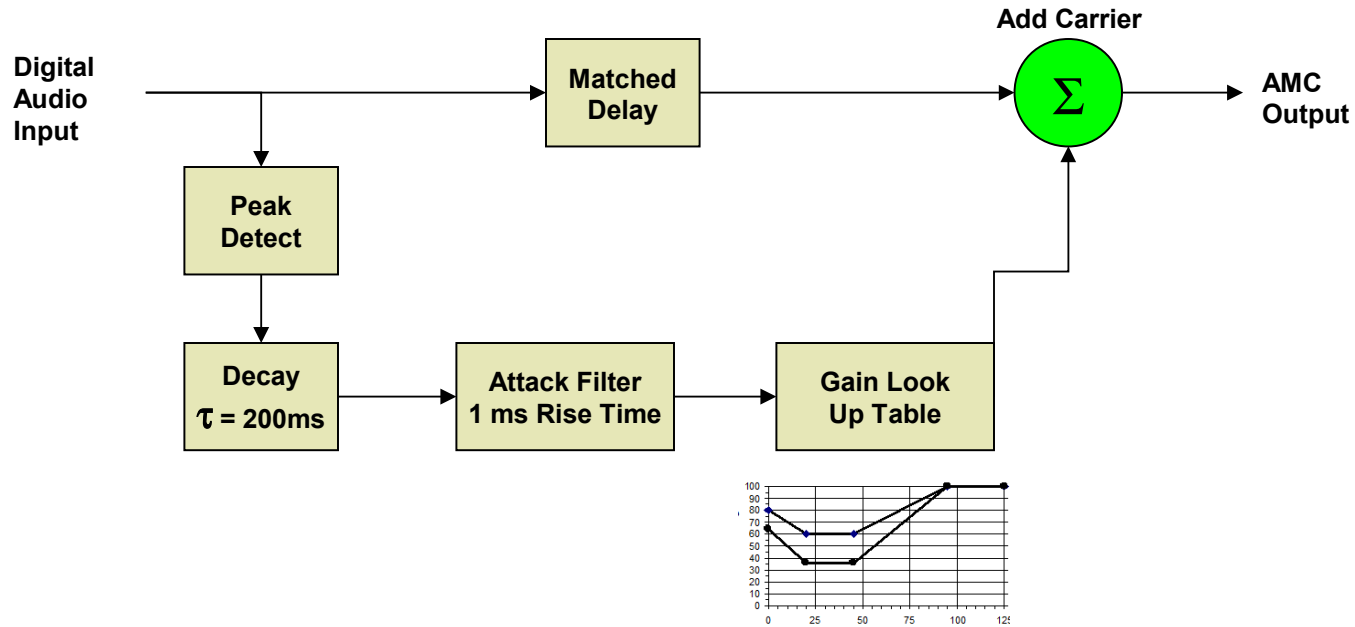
Digital Audio Input

Matched Delay

Add Carrier

$\Sigma$

AMC Output

Peak Detect

Decay
$\tau$ = 200ms

Attack Filter
1 ms Rise Time

Gain Look Up Table

100
90
80
70
60
50
40
30
20
10
0

0 25 50 75 100 125